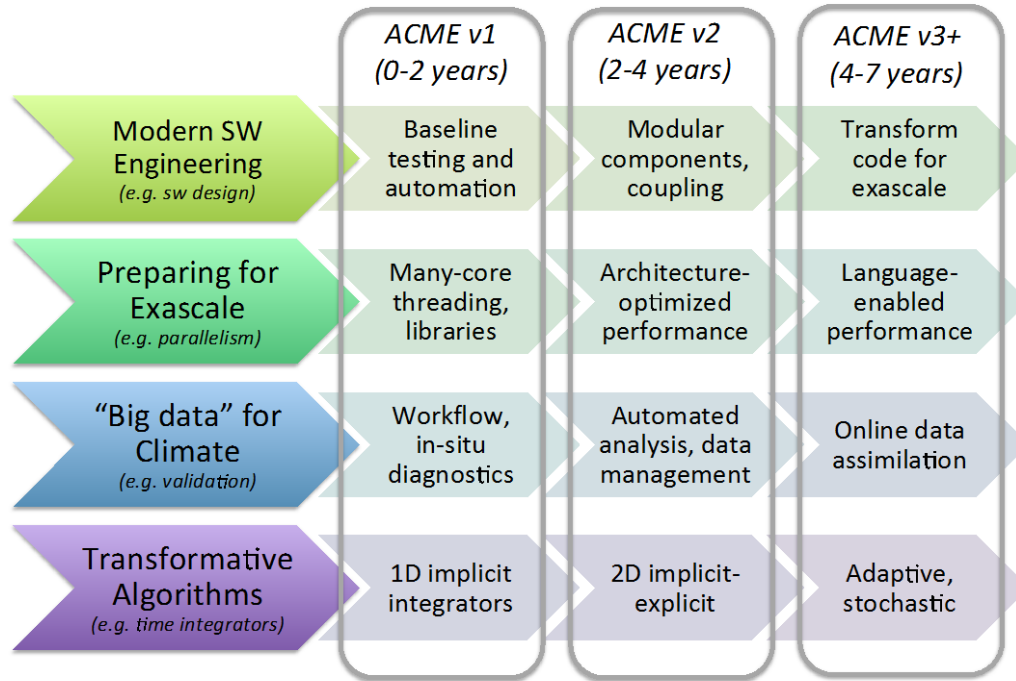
| | ACME v1 (0-2 years) | ACME v2 (2-4 years) | ACME v3+ (4-7 years) |
|---|---|---|---|
| Modern SW Engineering (e.g. sw design) | Baseline testing and automation | Modular components, coupling | Transform code for exascale |
| Preparing for Exascale (e.g. parallelism) | Many-core threading, libraries | Architecture-optimized performance | Language-enabled performance |
| "Big data" for Climate (e.g. validation) | Workflow, in-situ diagnostics | Automated analysis, data management | Online data assimilation |
| Transformative Algorithms (e.g. time integrators) | 1D implicit integrators | 2D implicit-explicit | Adaptive, stochastic |